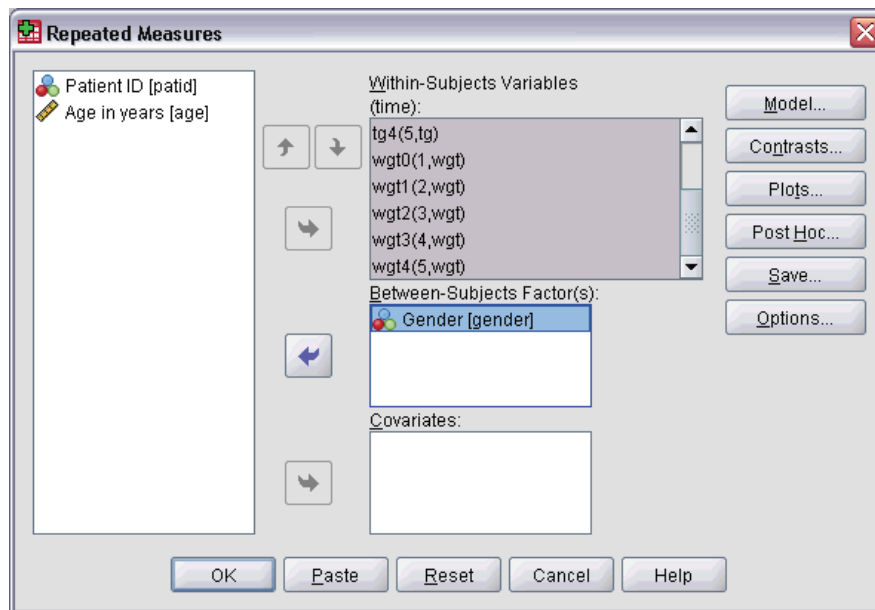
Repeated Measures

Patient ID [patid]
Age in years [age]

Within-Subjects Variables (time):
tg4(5,tg)
wgt0(1,wgt)
wgt1(2,wgt)
wgt2(3,wgt)
wgt3(4,wgt)
wgt4(5,wgt)

Between-Subjects Factor(s):
Gender [gender]

Covariates:

Model...
Contrasts...
Plots...
Post Hoc...
Save...
Options...

OK
Paste
Reset
Cancel
Help